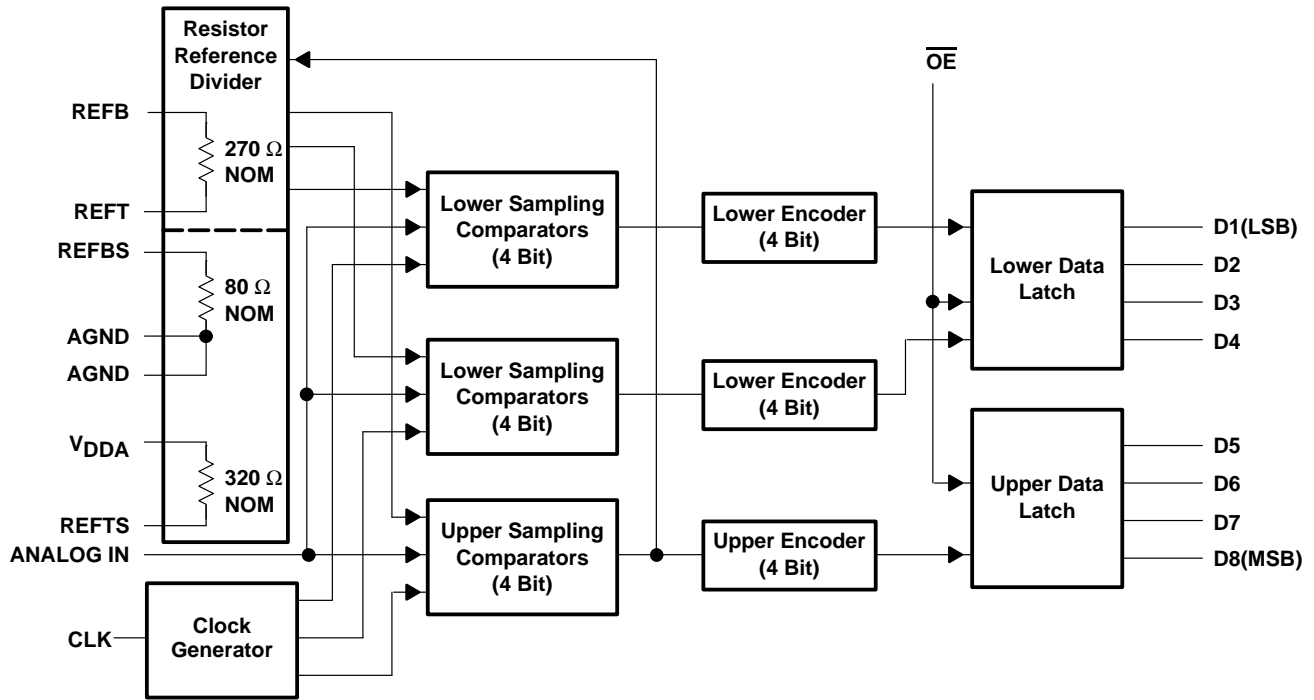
Resistor Reference Divider

REFB

270 Ω NOM

REFT

REFBS

80 Ω NOM

AGND

AGND

$V_{DDA}$

320 Ω NOM

REFTS

ANALOG IN

CLK

Clock Generator

Lower Sampling Comparators (4 Bit)

Lower Sampling Comparators (4 Bit)

Upper Sampling Comparators (4 Bit)

Lower Encoder (4 Bit)

Lower Encoder (4 Bit)

Upper Encoder (4 Bit)

$\overline{OE}$

Lower Data Latch

Upper Data Latch

D1(LSB)

D2

D3

D4

D5

D6

D7

D8(MSB)